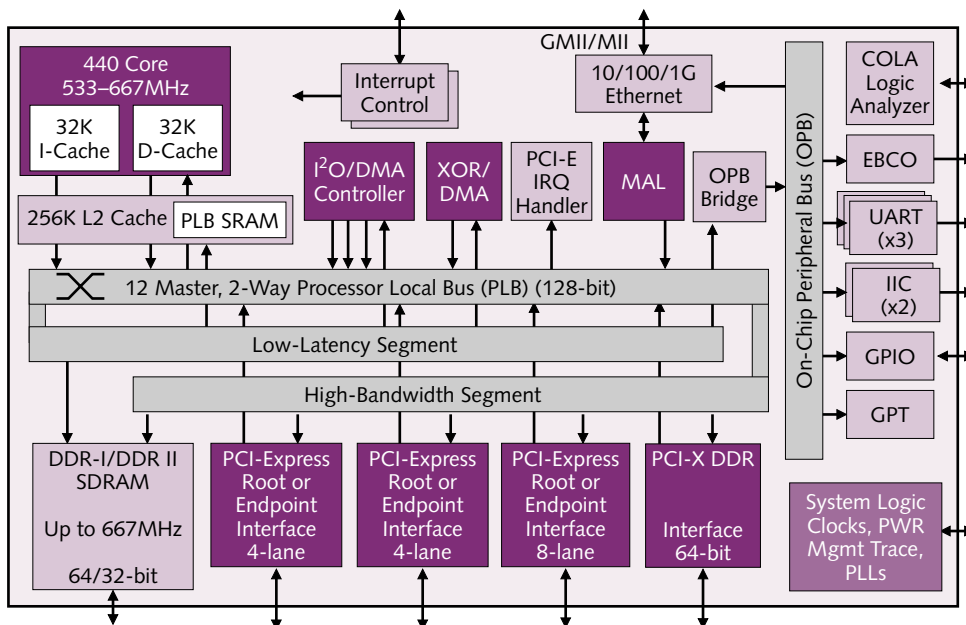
GMII/MII

440 Core
533–667MHz

32K
I-Cache

32K
D-Cache

Interrupt
Control

10/100/1G
Ethernet

COLA
Logic
Analyzer

256K L2 Cache

PLB SRAM

$I^2O$/DMA
Controller

XOR/
DMA

PCI-E
IRQ
Handler

MAL

OPB
Bridge

On-Chip Peripheral Bus (OPB)

EBCO

UART
(x3)

IIC
(x2)

12 Master, 2-Way Processor Local Bus (PLB) (128-bit)

Low-Latency Segment

GPIO

High-Bandwidth Segment

GPT

DDR-I/DDR II
SDRAM

Up to 667MHz

64/32-bit

PCI-Express
Root or
Endpoint
Interface
4-lane

PCI-Express
Root or
Endpoint
Interface
4-lane

PCI-Express
Root or
Endpoint
Interface
8-lane

PCI-X DDR

Interface
64-bit

System Logic
Clocks, PWR
Mgmt Trace,
PLLs